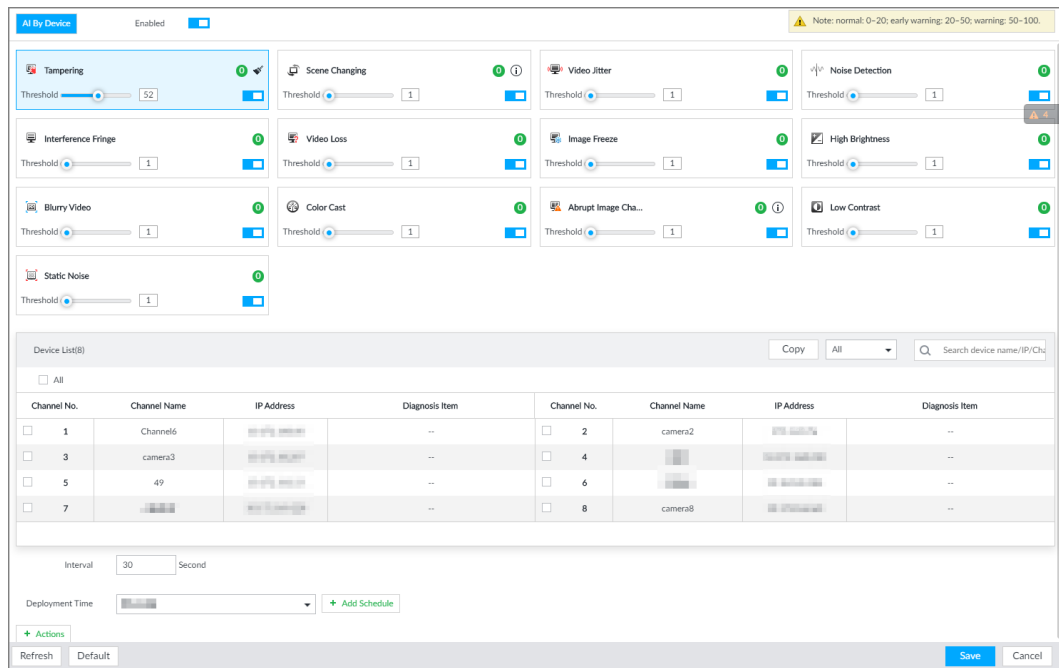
AI By Device

Enabled

Note: normal: 0~20; early warning: 20~50; warning: 50~100.

Tampering 0
Threshold 52

Scene Changing 0
Threshold 1

Video Jitter 0
Threshold 1

Noise Detection 0
Threshold 1

4

Interference Fringe 0
Threshold 1

Video Loss 0
Threshold 1

Image Freeze 0
Threshold 1

High Brightness 0
Threshold 1

Blurry Video 0
Threshold 1

Color Cast 0
Threshold 1

Abrupt Image Cha... 0
Threshold 1

Low Contrast 0
Threshold 1

Static Noise 0
Threshold 1

Device List(8)

Copy

All

Search device name/IP/Cha

All

| Channel No. | Channel Name | IP Address | Diagnosis Item | Channel No. | Channel Name | IP Address | Diagnosis Item |
|---|---|---|---|---|---|---|---|
| 1 | Channel6 | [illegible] | -- | 2 | camera2 | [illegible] | -- |
| 3 | camera3 | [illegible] | -- | 4 | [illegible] | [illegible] | -- |
| 5 | 49 | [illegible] | -- | 6 | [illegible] | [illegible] | -- |
| 7 | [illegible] | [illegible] | -- | 8 | camera8 | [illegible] | -- |

Interval 30 Second

Deployment Time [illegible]

+ Add Schedule

+ Actions

Refresh Default

Save Cancel